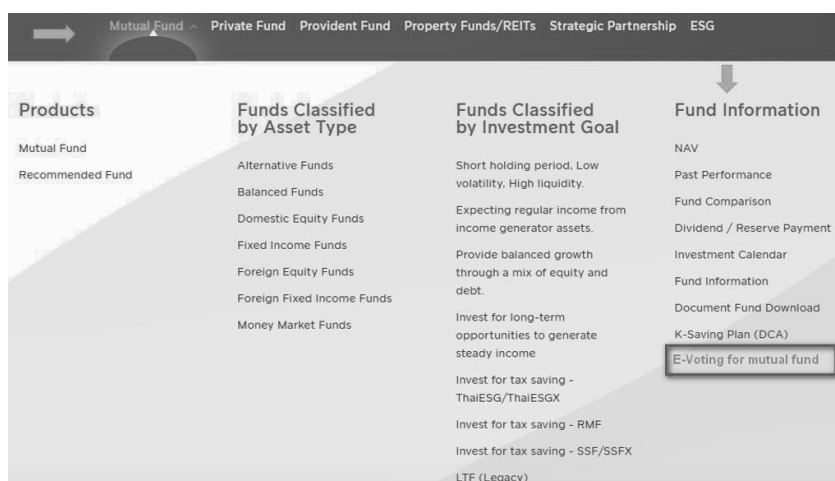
Mutual Fund Private Fund Provident Fund Property Funds/REITs Strategic Partnership ESG

Products

Mutual Fund

Recommended Fund

Funds Classified by Asset Type

Alternative Funds

Balanced Funds

Domestic Equity Funds

Fixed Income Funds

Foreign Equity Funds

Foreign Fixed Income Funds

Money Market Funds

Funds Classified by Investment Goal

Short holding period, Low volatility, High liquidity.

Expecting regular income from income generator assets.

Provide balanced growth through a mix of equity and debt.

Invest for long-term opportunities to generate steady income

Invest for tax saving - ThaiESG/ThaiESGX

Invest for tax saving - RMF

Invest for tax saving - SSF/SSFX

LTF (Legacy)

Fund Information

NAV

Past Performance

Fund Comparison

Dividend / Reserve Payment

Investment Calendar

Fund Information

Document Fund Download

K-Saving Plan (DCA)

E-Voting for mutual fund